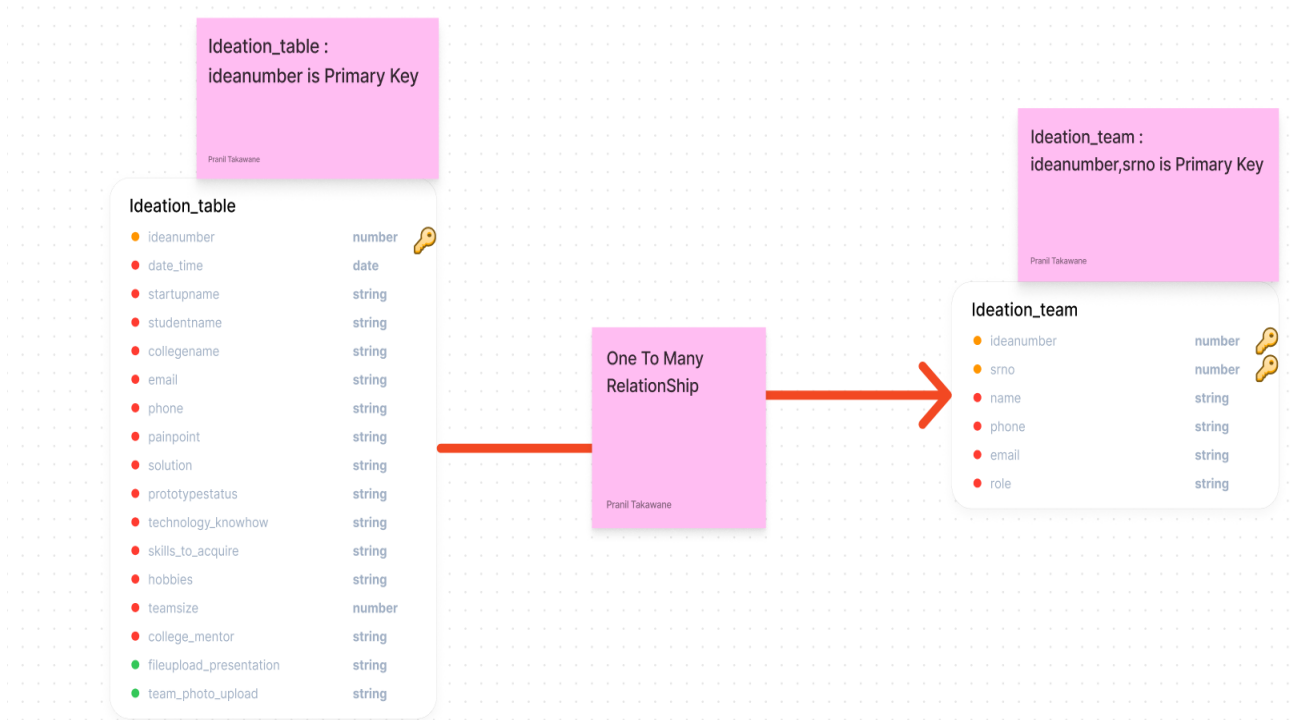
Ideation_table :
ideanumber is Primary Key

Pranil Takawane

Ideation_table

| | |
|---|---|
| ideanumber | number |
| date_time | date |
| startupname | string |
| studentname | string |
| collegename | string |
| email | string |
| phone | string |
| painpoint | string |
| solution | string |
| prototypestatus | string |
| technology_knowhow | string |
| skills_to_acquire | string |
| hobbies | string |
| teamsize | number |
| college_mentor | string |
| fileupload_presentation | string |
| team_photo_upload | string |

One To Many RelationShip

Pranil Takawane

Ideation_team :
ideanumber,srno is Primary Key

Pranil Takawane

Ideation_team

| | |
|---|---|
| ideanumber | number |
| srno | number |
| name | string |
| phone | string |
| email | string |
| role | string |